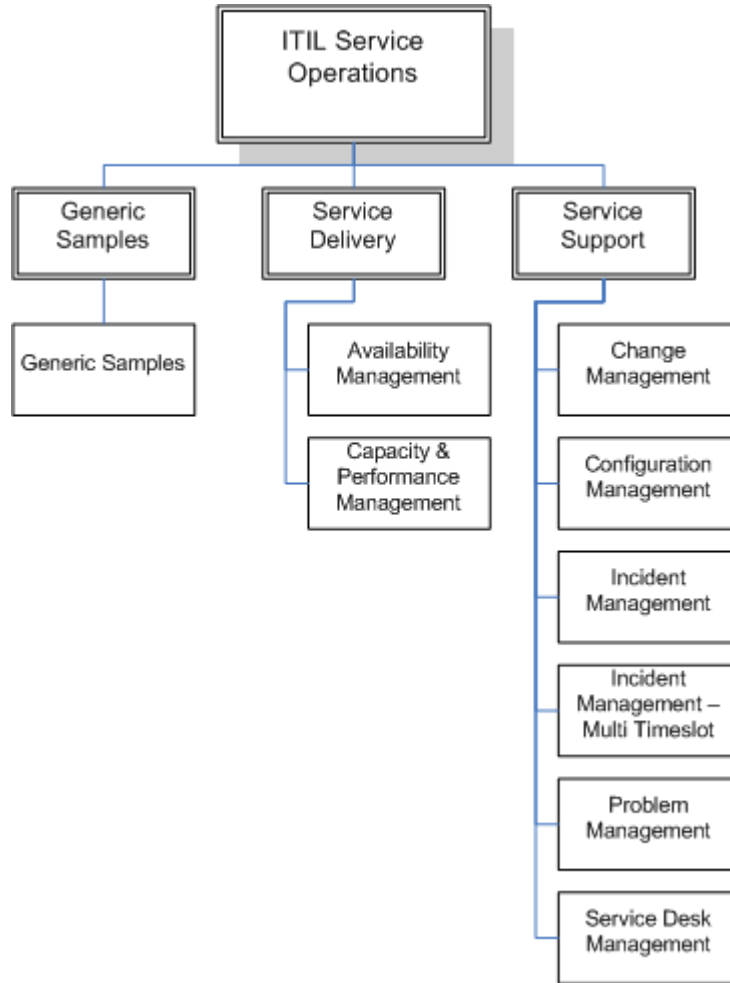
ITIL Service Operations

Generic Samples

Generic Samples

Service Delivery

Availability Management

Capacity & Performance Management

Service Support

Change Management

Configuration Management

Incident Management

Incident Management – Multi Timeslot

Problem Management

Service Desk Management